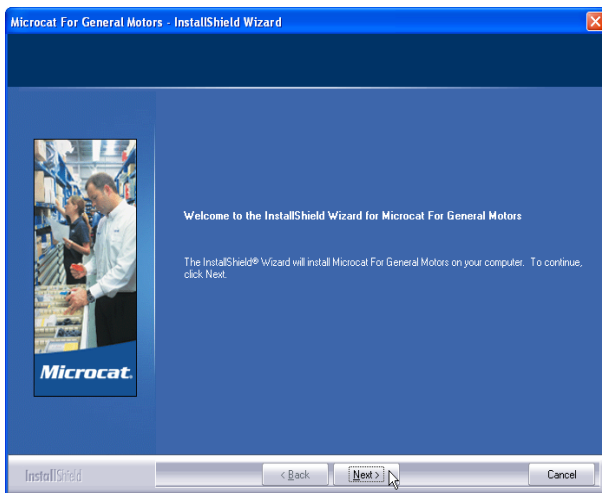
Microcat For General Motors - InstallShield Wizard

Microcat.

Welcome to the InstallShield Wizard for Microcat For General Motors

The InstallShield® Wizard will install Microcat For General Motors on your computer. To continue, click Next.

InstallShield

< Back

Next >

Cancel